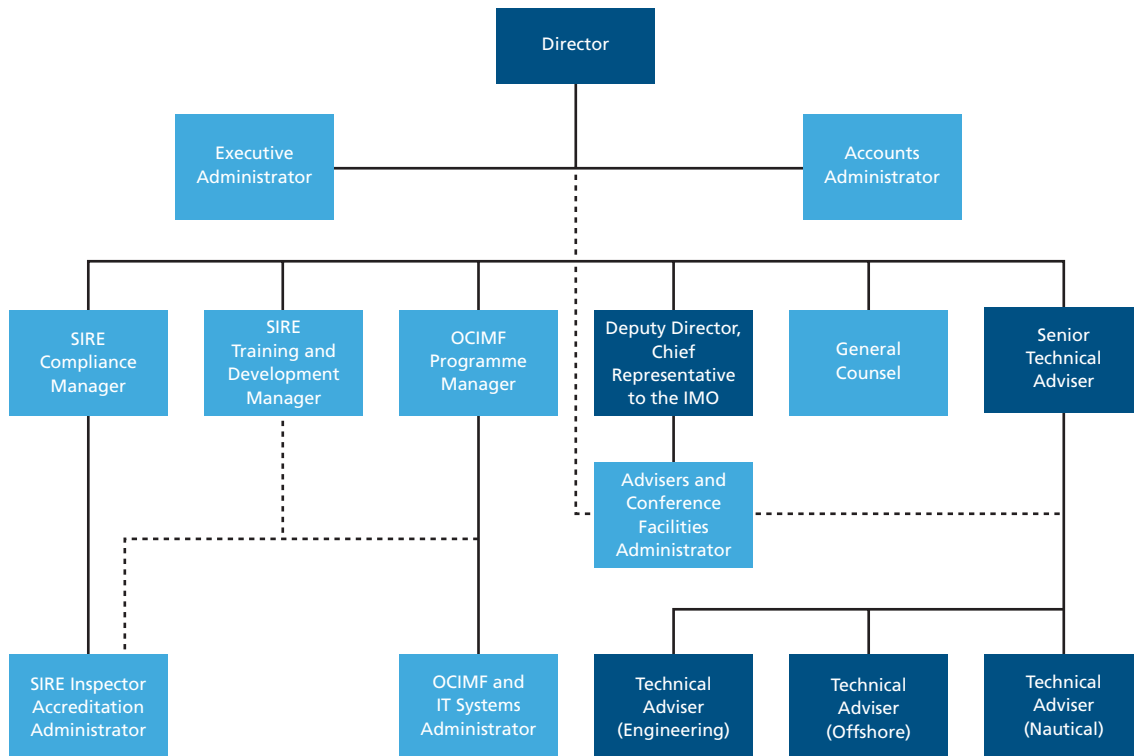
Director

Executive Administrator

Accounts Administrator

SIRE Compliance Manager

SIRE Training and Development Manager

OCIMF Programme Manager

Deputy Director, Chief Representative to the IMO

General Counsel

Senior Technical Adviser

Advisers and Conference Facilities Administrator

SIRE Inspector Accreditation Administrator

OCIMF and IT Systems Administrator

Technical Adviser (Engineering)

Technical Adviser (Offshore)

Technical Adviser (Nautical)